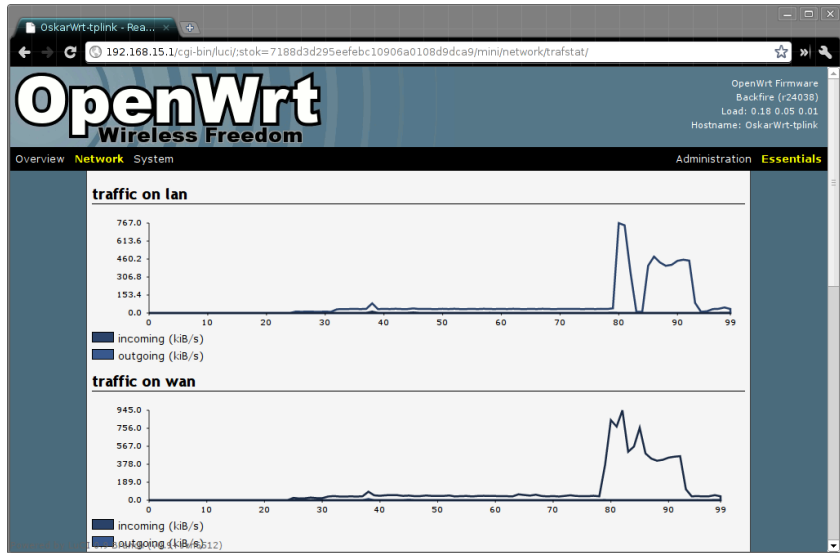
OskarWrt-tplink - Rea...

192.168.15.1/cgi-bin/luci/;stok=7188d3d295eefebc10906a0108d9dca9/mini/network/trafstat/

OpenWrt
Wireless Freedom

OpenWrt Firmware
Backfire (r24038)
Load: 0.18 0.05 0.01
Hostname: OskarWrt-tplink

Overview Network System Administration Essentials

traffic on lan

767.0
613.6
460.2
306.8
153.4
0.0

0 10 20 30 40 50 60 70 80 90 99

incoming (kiB/s)
outgoing (kiB/s)

traffic on wan

945.0
756.0
567.0
378.0
189.0
0.0

0 10 20 30 40 50 60 70 80 90 99

incoming (kiB/s)
outgoing (kiB/s)